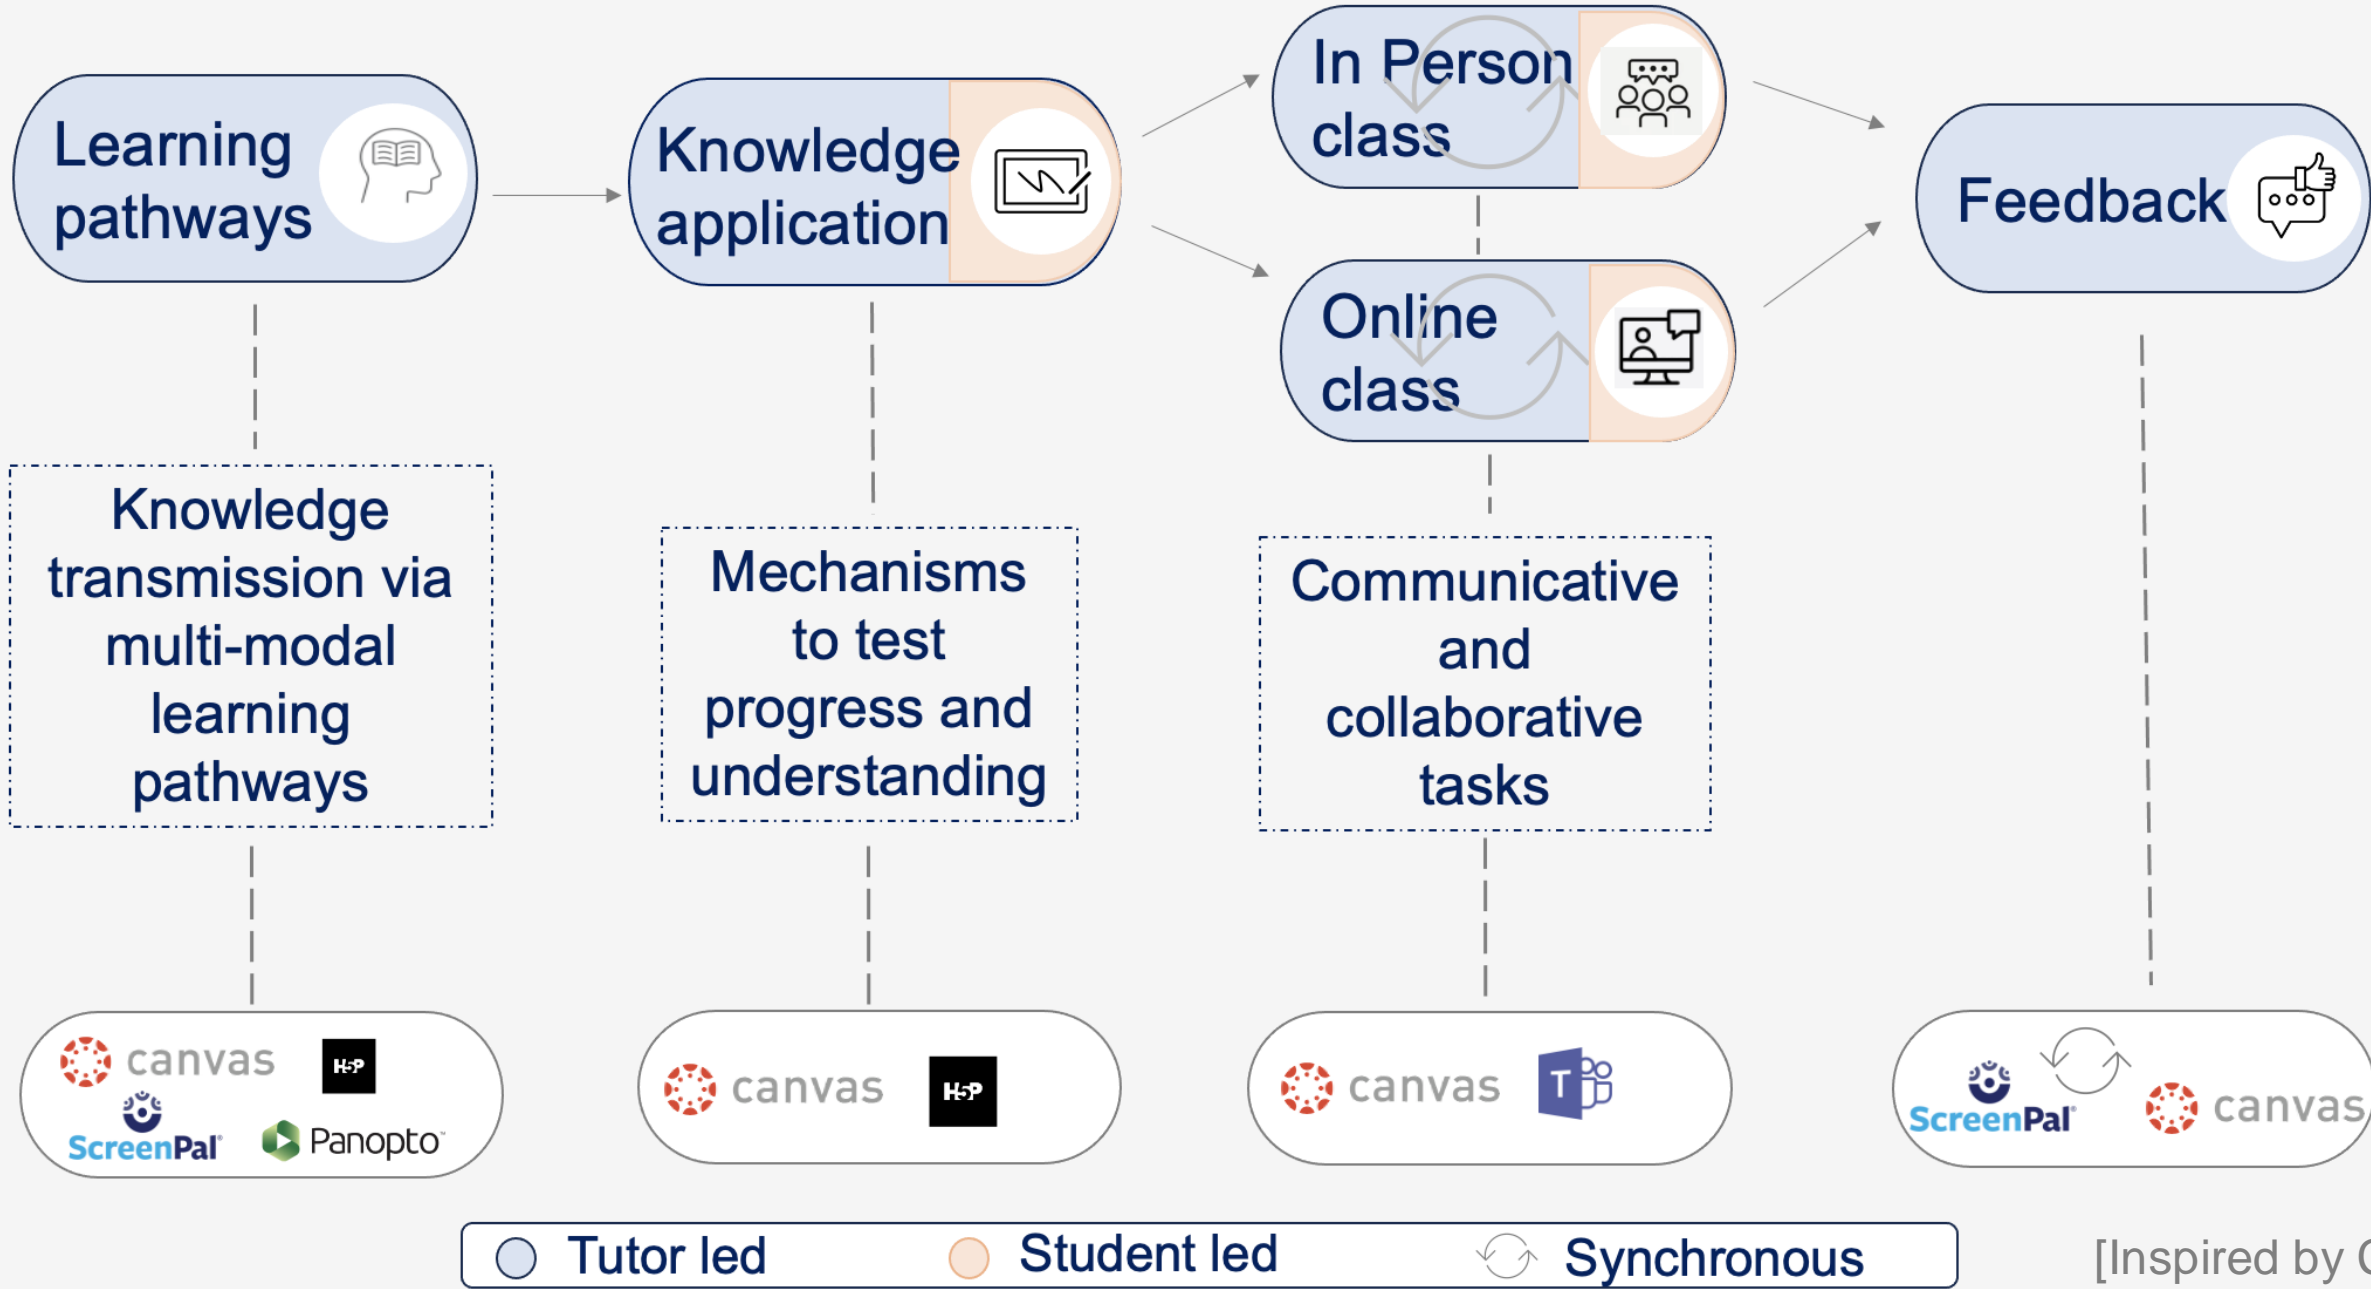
Learning pathways

Knowledge application

In Person class

Online class

Feedback

Knowledge transmission via multi-modal learning pathways

Mechanisms to test progress and understanding

Communicative and collaborative tasks

canvas H5P ScreenPal Panopto

canvas H5P

canvas T

ScreenPal canvas

Tutor led Student led Synchronous

[Inspired by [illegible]